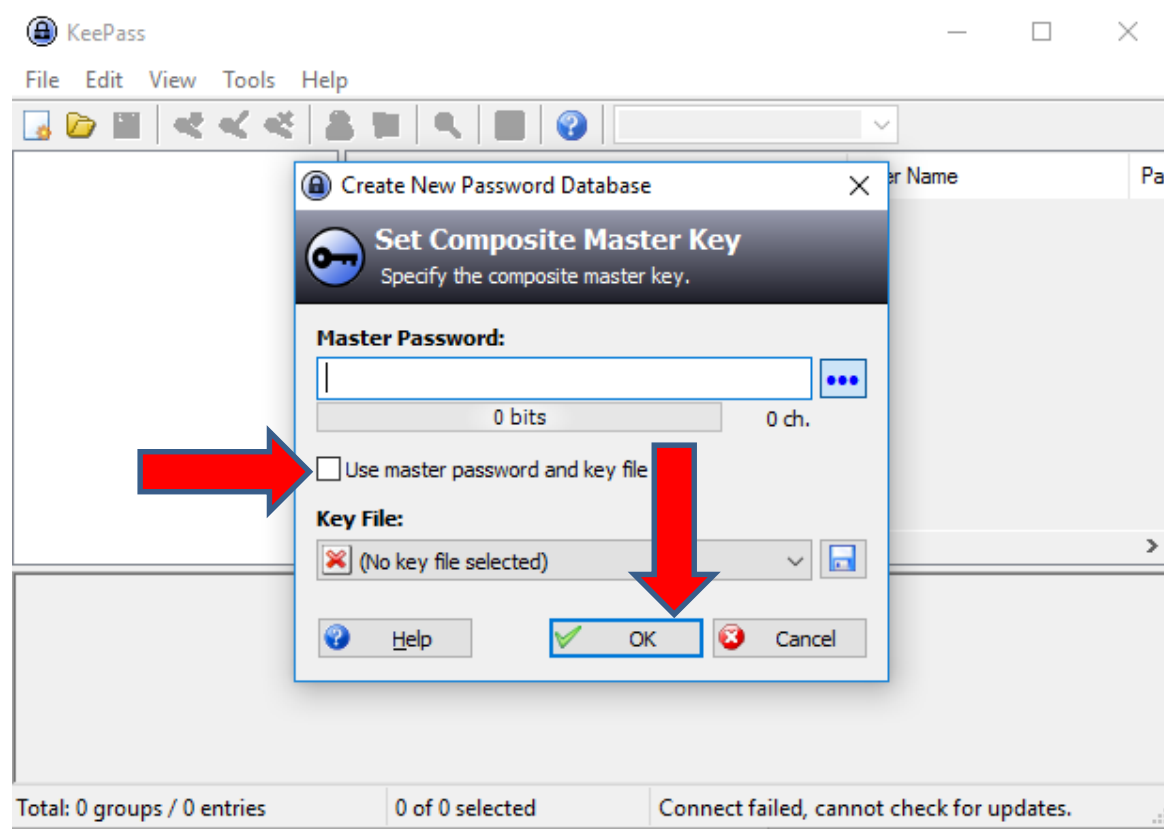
KeePass

File Edit View Tools Help

er Name Pa

Create New Password Database

Set Composite Master Key
Specify the composite master key.

Master Password:

•••

0 bits

0 ch.

Use master password and key file

Key File:

(No key file selected)

Help

OK

Cancel

Total: 0 groups / 0 entries

0 of 0 selected

Connect failed, cannot check for updates.